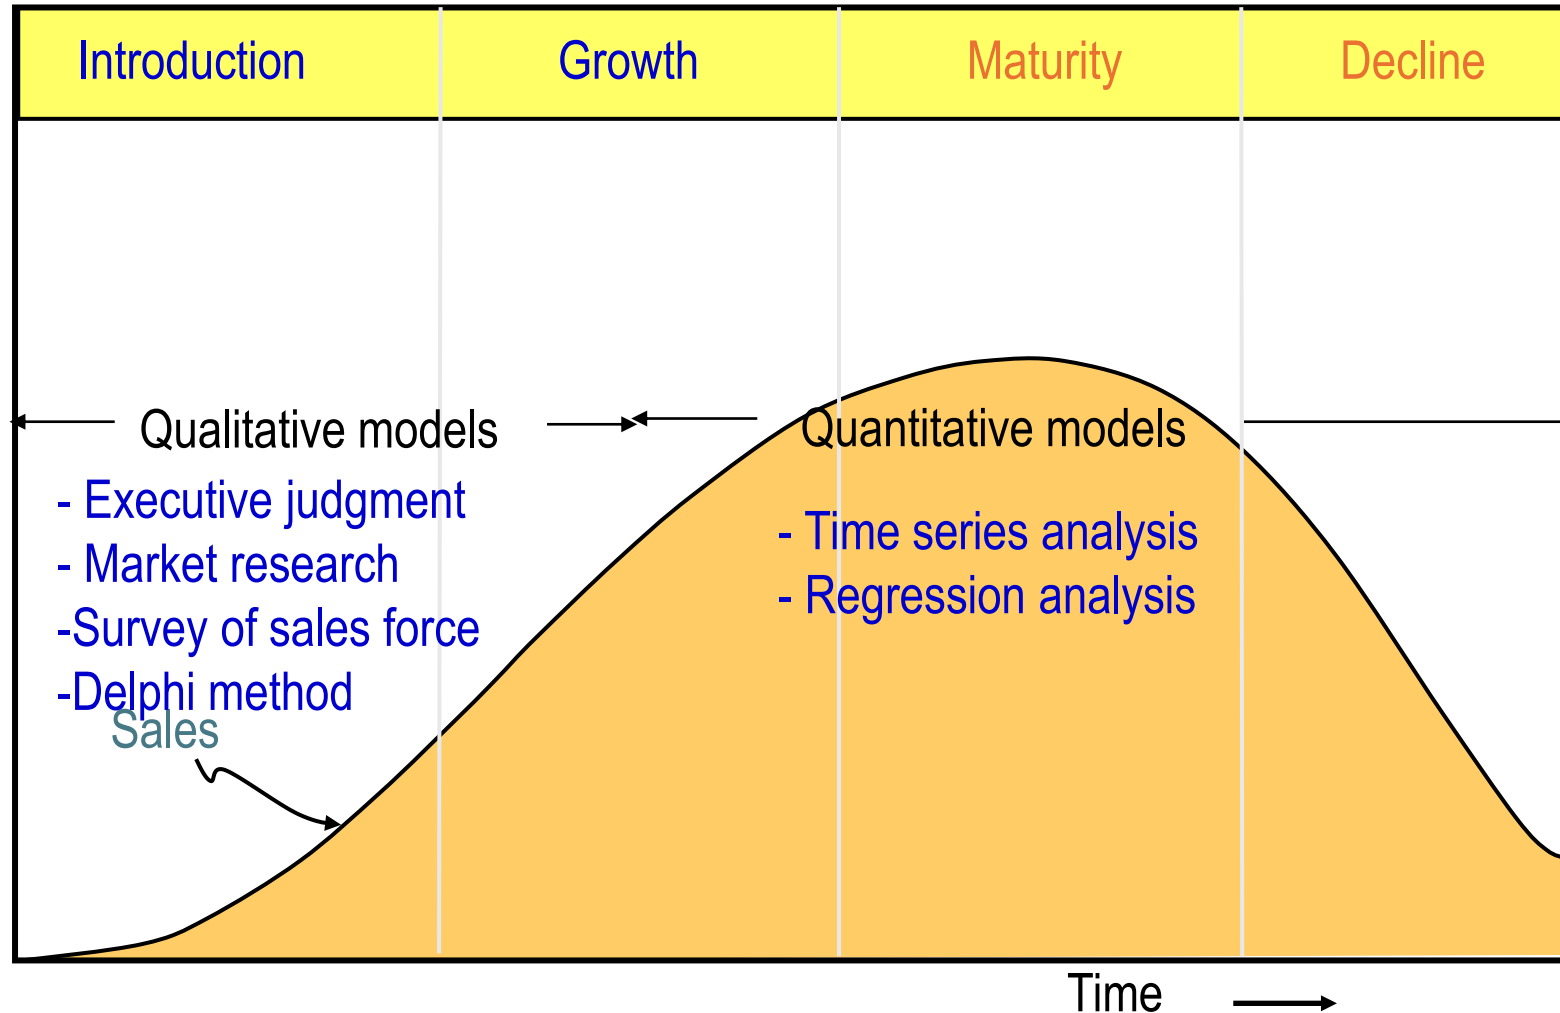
Introduction
Growth
Maturity
Decline

Qualitative models
Quantitative models

- Executive judgment
- Market research
-Survey of sales force
-Delphi method

- Time series analysis
- Regression analysis

Sales

Time